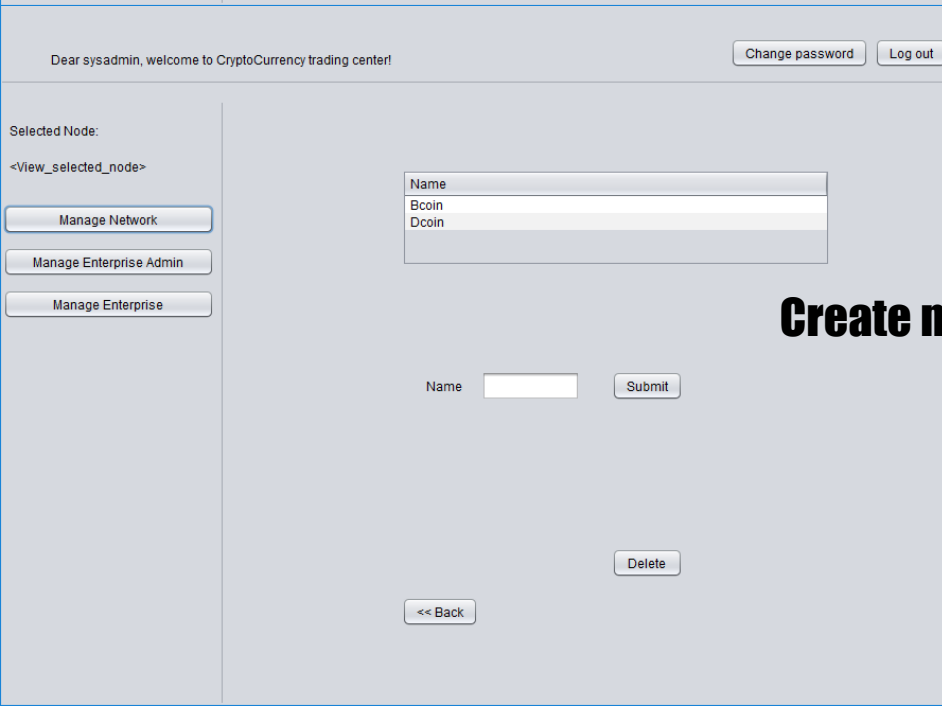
Dear sysadmin, welcome to CryptoCurrency trading center!

Change password

Log out

Selected Node:

<View_selected_node>

Manage Network

Manage Enterprise Admin

Manage Enterprise

| Name |
|---|
| Bcoin |
| Dcoin |

Create n

Name

Submit

Delete

<< Back